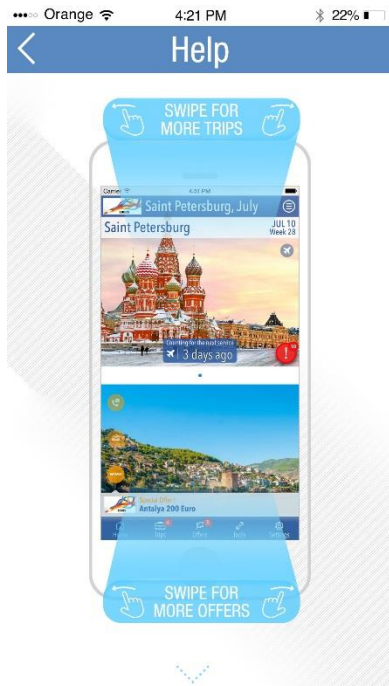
Orange 4:21 PM 22%

Help

SWIPE FOR MORE TRIPS

Carrier 4:21 PM

Saint Petersburg, July

Saint Petersburg

JUL 10 Week 28

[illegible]

3 days ago

Special Offer

Antalya 200 Euro

Home Trips Offers Tools Settings

SWIPE FOR MORE OFFERS